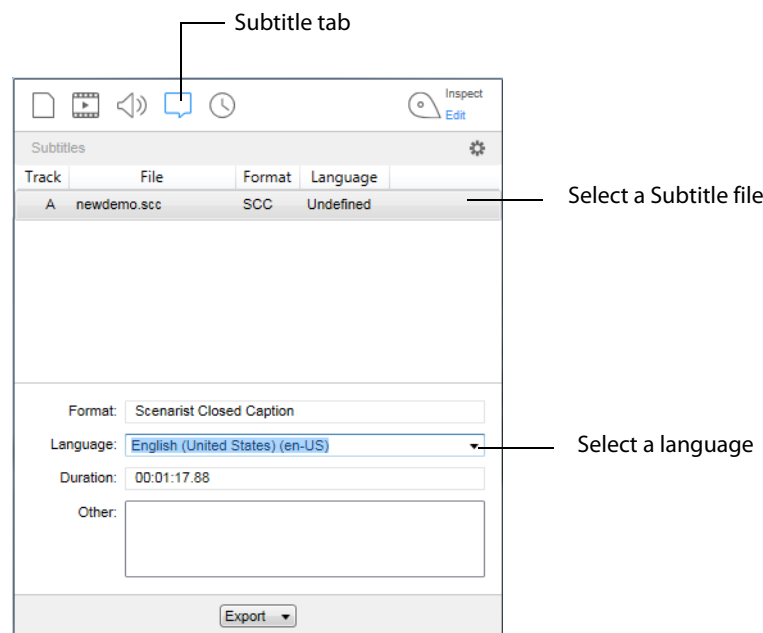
Subtitle tab

Inspect
Edit

Subtitles

| Track | File | Format | Language |
|---|---|---|---|
| A | newdemo.scc | SCC | Undefined |

Select a Subtitle file

Format: Scenarist Closed Caption

Language: English (United States) (en-US)

Select a language

Duration: 00:01:17.88

Other:

Export